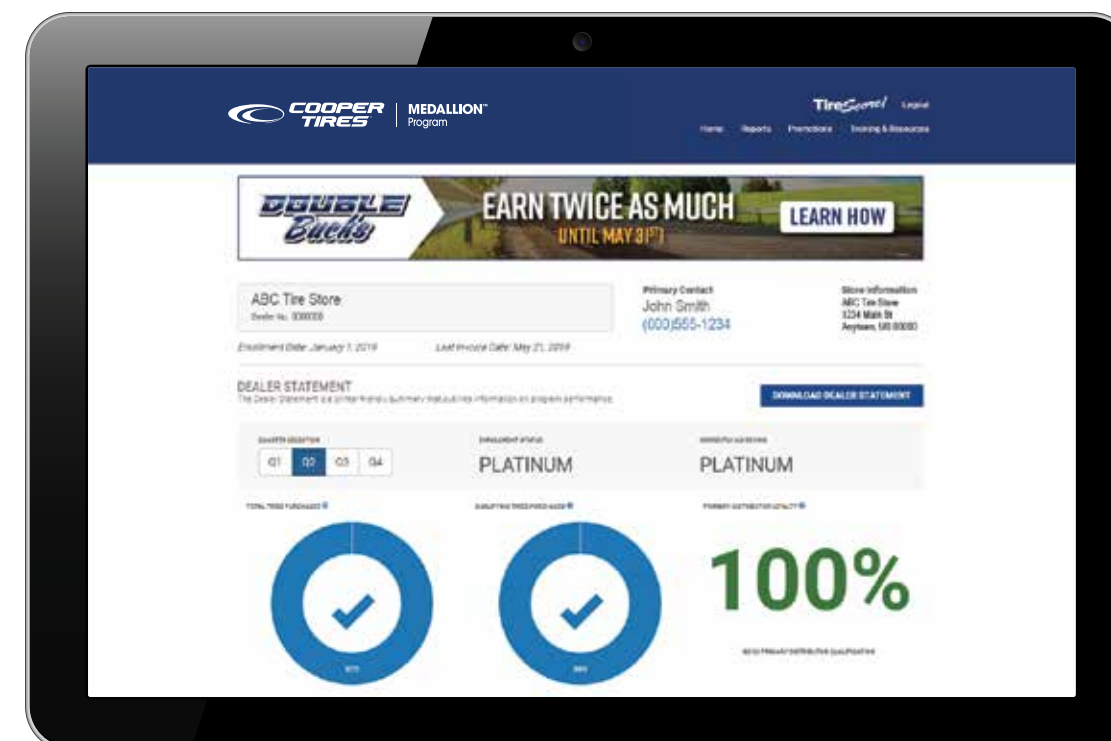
COOPER TIRES | MEDALLION™ Program

TireScore! Logout

Home Reports Promotions Training & Resources

DOUBLE Bucks

EARN TWICE AS MUCH

UNTIL MAY 31ST

LEARN HOW

ABC Tire Store
Dealer No. 000000

Primary Contact
John Smith
(000)555-1234

Store Information
ABC Tire Store
1234 Main St
Anytown, US 00000

Enrollment Date: January 1, 2019

Last Invoice Date: May 21, 2019

DEALER STATEMENT
The Dealer Statement is a printer friendly summary that outlines information on program performance.

DOWNLOAD DEALER STATEMENT

QUARTER SELECTOR
Q1 Q2 Q3 Q4

ENROLLMENT STATUS
PLATINUM

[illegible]
PLATINUM

TOTAL TIRES PURCHASED

QUALIFYING TIRES PURCHASED

PRIMARY DISTRIBUTOR LOYALTY

100%

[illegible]

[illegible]

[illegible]